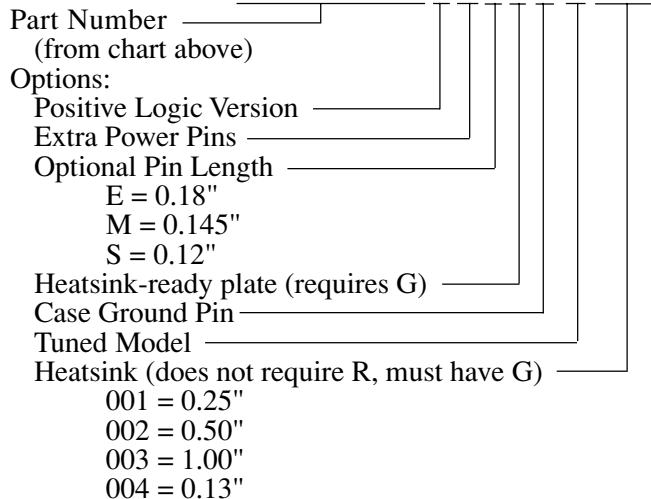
Part Number
(from chart above)
Options:
Positive Logic Version
Extra Power Pins
Optional Pin Length
E = 0.18"
M = 0.145"
S = 0.12"
Heatsink-ready plate (requires G)
Case Ground Pin
Tuned Model
Heatsink (does not require R, must have G)
001 = 0.25"
002 = 0.50"
003 = 1.00"
004 = 0.13"